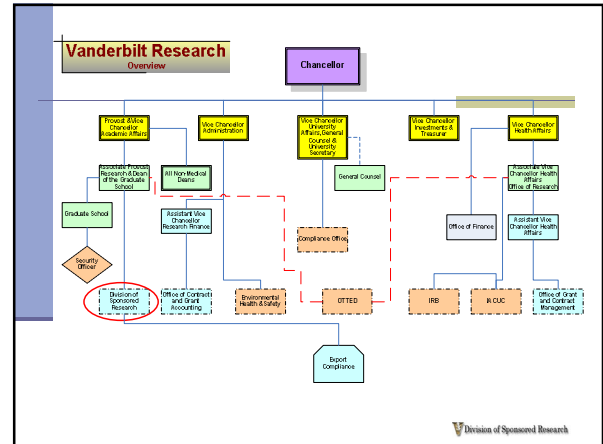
Vanderbilt Research
Overview

Chancellor

Provost & Vice Chancellor Academic Affairs

Vice Chancellor Administration

Vice Chancellor University Affairs, General Counsel & University Secretary

Vice Chancellor Investments & Treasurer

Vice Chancellor Health Affairs

Associate Provost Research & Dean of the Graduate School

All Non-Medical Deans

General Counsel

Associate Vice Chancellor Health Affairs Office of Research

Graduate School

Assistant Vice Chancellor Research Finance

Compliance Office

Office of Finance

Assistant Vice Chancellor Health Affairs

Security Officer

Division of Sponsored Research

Office of Contract and Grant Accounting

Environmental Health & Safety

OTTED

IRB

IACUC

Office of Grant and Contract Management

Export Compliance

Division of Sponsored Research